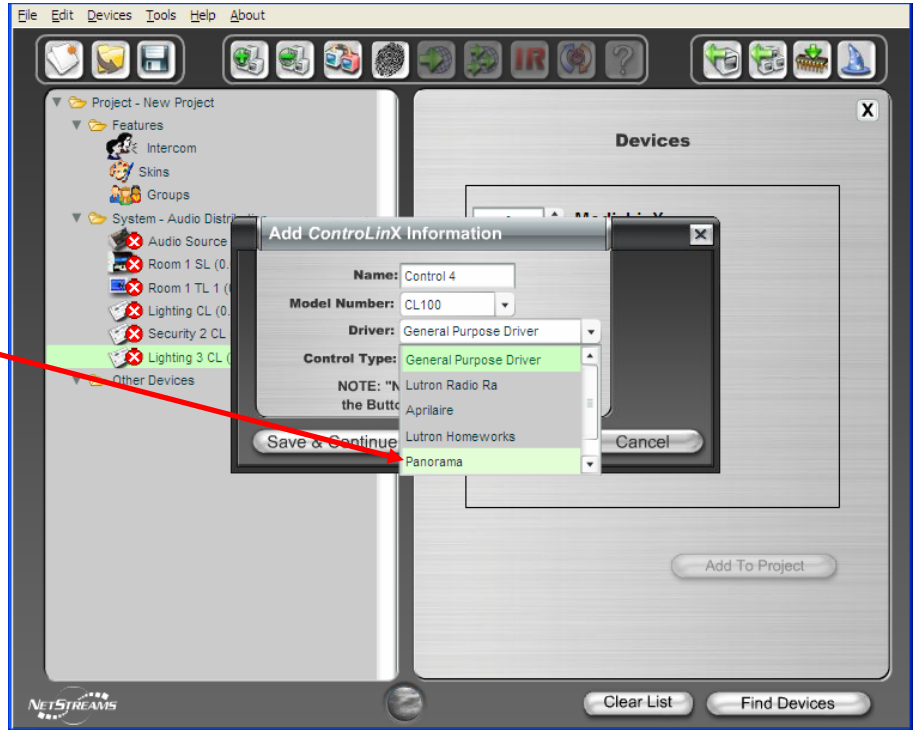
File Edit Devices Tools Help About

IR

Project - New Project
Features
Intercom
Skins
Groups
System - Audio Distrib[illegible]
Audio Source
Room 1 SL (0.
Room 1 TL 1 (
Lighting CL (0.
Security 2 CL
Lighting 3 CL (
Other Devices

X
Devices

Add ControLinX Information
Name: Control 4
Model Number: CL100
Driver: General Purpose Driver
Control Type:
NOTE: "N
the Butto
General Purpose Driver
Lutron Radio Ra
Aprilaire
Lutron Homeworks
Panorama
Save & Continue
Cancel

Add To Project

NETSTREAMS
Clear List
Find Devices